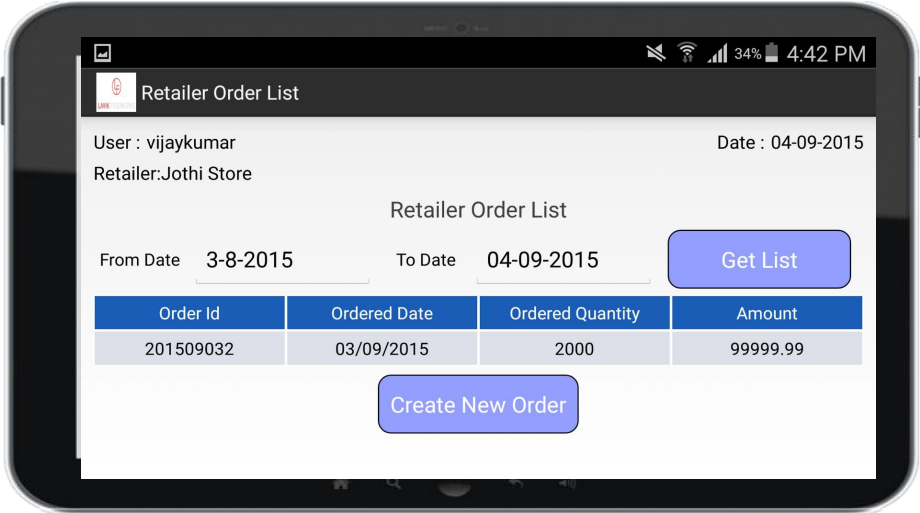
34% 4:42 PM

Retailer Order List

User : vijaykumar

Date : 04-09-2015

Retailer:Jothi Store

Retailer Order List

From Date 3-8-2015

To Date 04-09-2015

Get List

| Order Id | Ordered Date | Ordered Quantity | Amount |
|---|---|---|---|
| 201509032 | 03/09/2015 | 2000 | 99999.99 |

Create New Order